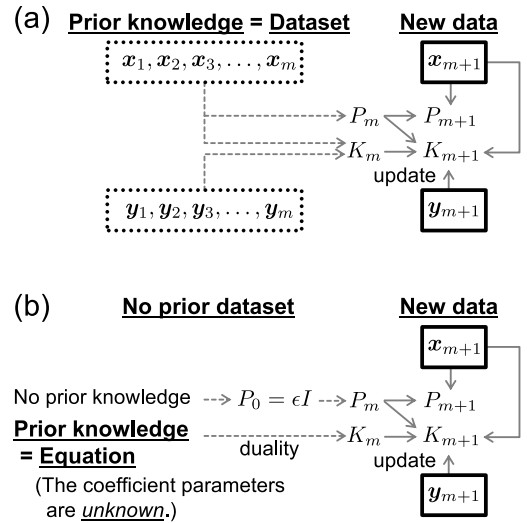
(a) Prior knowledge = Dataset

New data

$\boldsymbol{x}_1, \boldsymbol{x}_2, \boldsymbol{x}_3, \ldots, \boldsymbol{x}_m$

$\boldsymbol{x}_{m+1}$

$P_m$ $P_{m+1}$

$K_m$ $K_{m+1}$

update

$\boldsymbol{y}_1, \boldsymbol{y}_2, \boldsymbol{y}_3, \ldots, \boldsymbol{y}_m$

$\boldsymbol{y}_{m+1}$

(b) No prior dataset

New data

$\boldsymbol{x}_{m+1}$

No prior knowledge $P_0 = \epsilon I$ $P_m$ $P_{m+1}$

Prior knowledge = Equation

duality $K_m$ $K_{m+1}$

update

(The coefficient parameters are unknown.)

$\boldsymbol{y}_{m+1}$